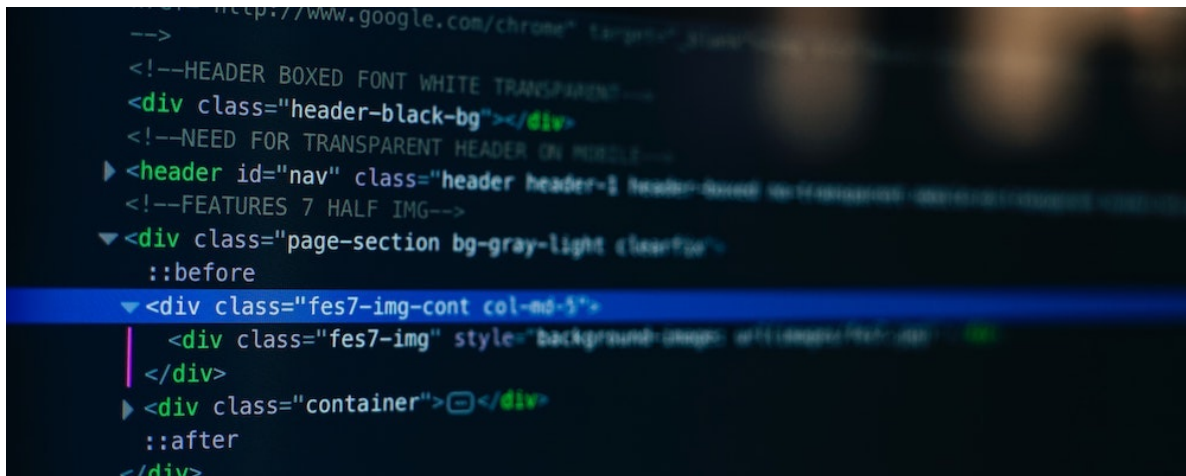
http://www.google.com/chrome" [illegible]
-->
<!--HEADER BOXED FONT WHITE TRANSPARENT-->
<div class="header-black-bg"></div>
<!--NEED FOR TRANSPARENT HEADER ON MOBILE-->
<header id="nav" class="header header-1 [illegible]
<!--FEATURES 7 HALF IMG-->
<div class="page-section bg-gray-light clearfix">
::before
<div class="fes7-img-cont col-md-5">
<div class="fes7-img" style="background-image: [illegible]
</div>
<div class="container">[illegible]</div>
::after
</div>